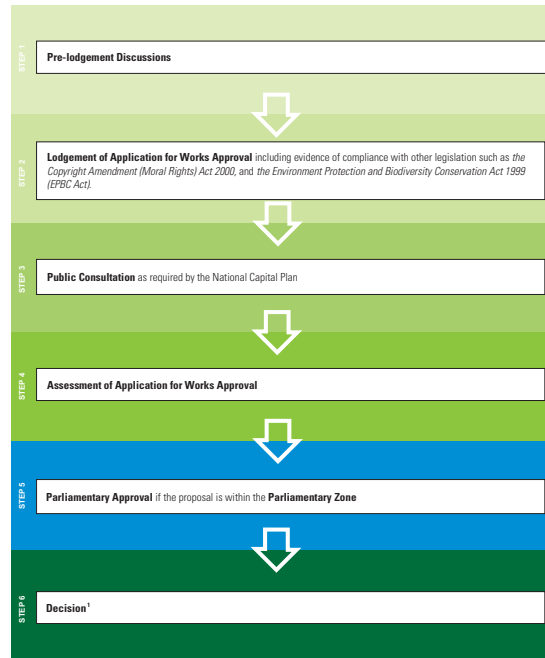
STEP 1

Pre-lodgement Discussions

STEP 2

Lodgement of Application for Works Approval including evidence of compliance with other legislation such as the Copyright Amendment (Moral Rights) Act 2000, and the Environment Protection and Biodiversity Conservation Act 1999 (EPBC Act).

STEP 3

Public Consultation as required by the National Capital Plan

STEP 4

Assessment of Application for Works Approval

STEP 5

Parliamentary Approval if the proposal is within the Parliamentary Zone

STEP 6

Decision$^1$